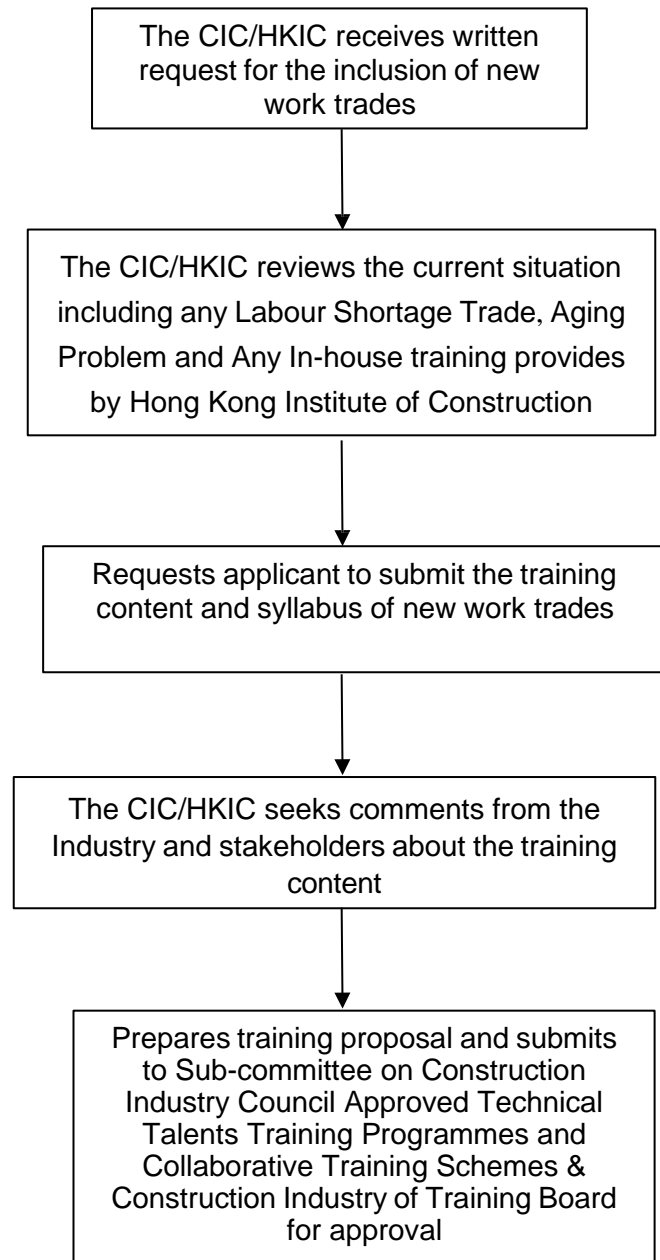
The CIC/HKIC receives written request for the inclusion of new work trades

The CIC/HKIC reviews the current situation including any Labour Shortage Trade, Aging Problem and Any In-house training provides by Hong Kong Institute of Construction

Requests applicant to submit the training content and syllabus of new work trades

The CIC/HKIC seeks comments from the Industry and stakeholders about the training content

Prepares training proposal and submits to Sub-committee on Construction Industry Council Approved Technical Talents Training Programmes and Collaborative Training Schemes & Construction Industry of Training Board for approval